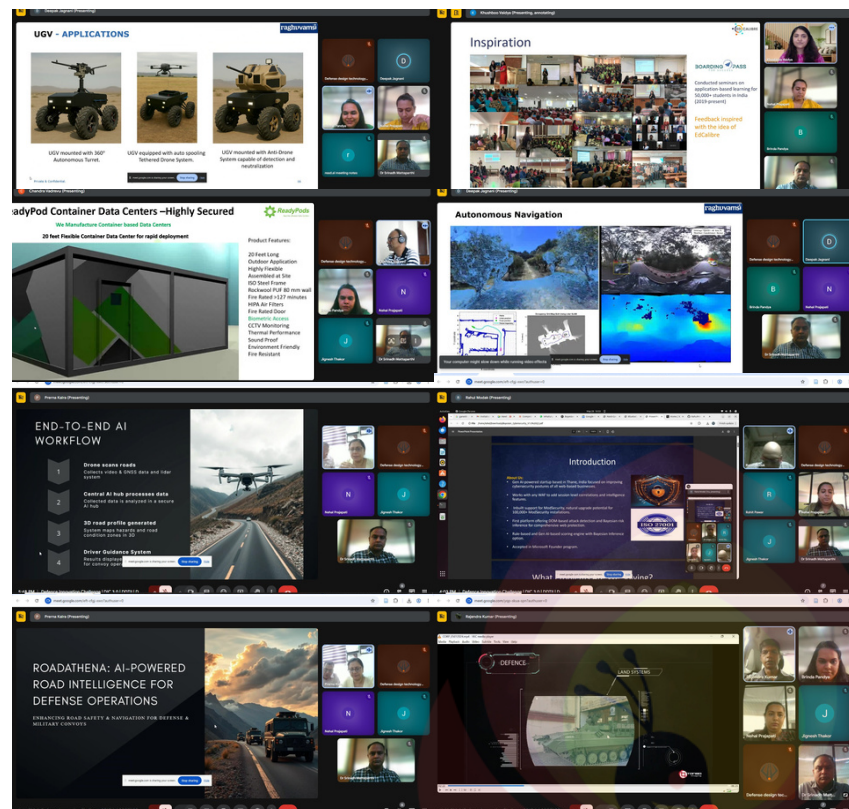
Deepak Jagnani (Presenting)

UGV - APPLICATIONS

raghuvamsi

UGV mounted with 360° Autonomous Turret.

UGV equipped with auto spooling Tethered Drone System.

UGV mounted with Anti-Drone System capable of detection and neutralization

Defense design technology...

Deepak Jagnani

Dr Srinath Mattapanthi

Khushboo Vaidya (Presenting, annotating)

Inspiration

BOARDING PASS

Conducted seminars on application based learning for 50,000+ students in India (2019-present)

Feedback inspired with the idea of EdCalibre

B

Brinda Pandya

Chandra Vadrevu (Presenting)

ReadyPod Container Data Centers –Highly Secured

ReadyPods

We Manufacture Container based Data Centers

20 feet Flexible Container Data Center for rapid deployment

Product Features:

20 Feet Long
Outdoor Application
Highly Flexible
Assembled at Site
ISO Steel Frame
Rockwool PUF 80 mm wall
Fire Rated >127 minutes
HPA Air Filters
Fire Rated Door
Biometric Access
CCTV Monitoring
Thermal Performance
Sound Proof
Environment Friendly
Fire Resistant

N

Nehal Prajapati

Jignesh Thakor

Dr Srinath Mattapanthi

Deepak Jagnani (Presenting)

Autonomous Navigation

raghuvamsi

Defense design technology...

D

Deepak Jagnani

B

Brinda Pandya

Nehal Prajapati

Dr Srinath Mattapanthi

Your computer might slow down while running video effects

Prerna Kalra (Presenting)

END-TO-END AI WORKFLOW

1 Drone scans roads
Collects video & GNSS data and lidar system

2 Central AI hub processes data
Collected data is analyzed in a secure AI hub

3 3D road profile generated
System maps hazards and road condition zones in 3D

4 Driver Guidance System
Results displayed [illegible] for convoy oper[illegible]

meet.google.com is sharing your screen. Stop sharing Hide

Defense design technology...

N

Nehal Prajapati

J

Jignesh Thakor

Dr Srinath Mattapanthi

Rahul Modak (Presenting)

Introduction

ISO 27001

What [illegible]

R

Jignesh Thakor

Dr Srinath Mattapanthi

Prerna Kalra (Presenting)

ROADATHENA: AI-POWERED ROAD INTELLIGENCE FOR DEFENSE OPERATIONS

ENHANCING ROAD SAFETY & NAVIGATION FOR DEFENSE & MILITARY CONVOYS

meet.google.com is sharing your screen. Stop sharing Hide

N

Nehal Prajapati

Dr Srinath Mattapanthi

Rajendra Kumar (Presenting)

DEFENCE

LAND SYSTEMS

Brinda Pandya

J

Nehal Prajapati

Jignesh Thakor

Defense design tec...

Dr Srinath Matt...